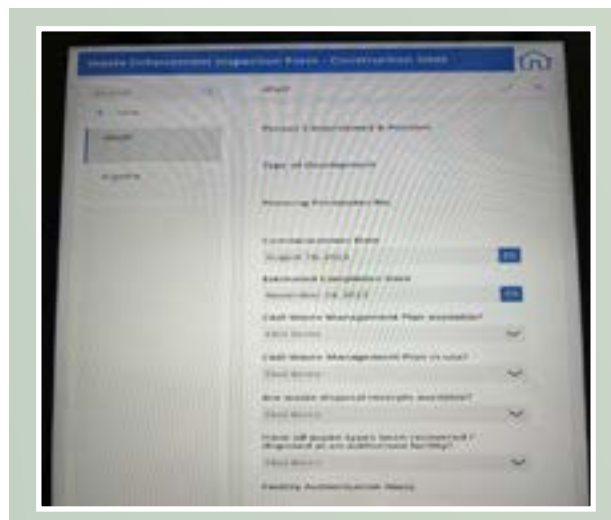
Waste Enforcement Inspection Form - Construction Sites

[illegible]

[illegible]

Draft

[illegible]

Draft

Project Environment & Position

Type of Development

Planning Permission No.

Commencement Date

August 16, 2013

Estimated Completion Date

November 16, 2013

C&D Waste Management Plan available?

Click to edit

C&D Waste Management Plan in use?

Click to edit

Are waste disposal receipts available?

Click to edit

Have all waste types been recovered / disposed at an authorised facility?

Click to edit

Facility Authorisation Name